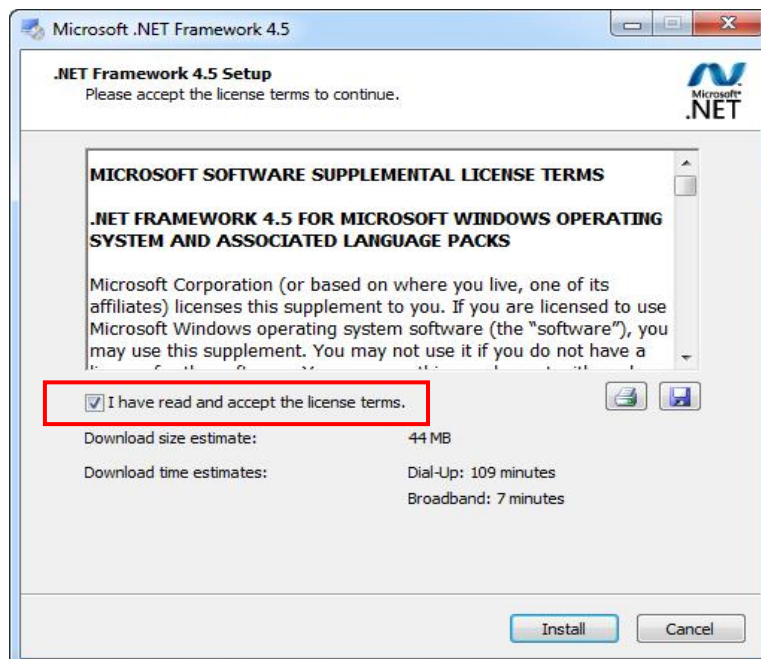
Microsoft .NET Framework 4.5

.NET Framework 4.5 Setup
Please accept the license terms to continue.

Microsoft
.NET

MICROSOFT SOFTWARE SUPPLEMENTAL LICENSE TERMS

.NET FRAMEWORK 4.5 FOR MICROSOFT WINDOWS OPERATING SYSTEM AND ASSOCIATED LANGUAGE PACKS

Microsoft Corporation (or based on where you live, one of its affiliates) licenses this supplement to you. If you are licensed to use Microsoft Windows operating system software (the "software"), you may use this supplement. You may not use it if you do not have a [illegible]

I have read and accept the license terms.

Download size estimate: 44 MB

Download time estimates: Dial-Up: 109 minutes
Broadband: 7 minutes

Install Cancel